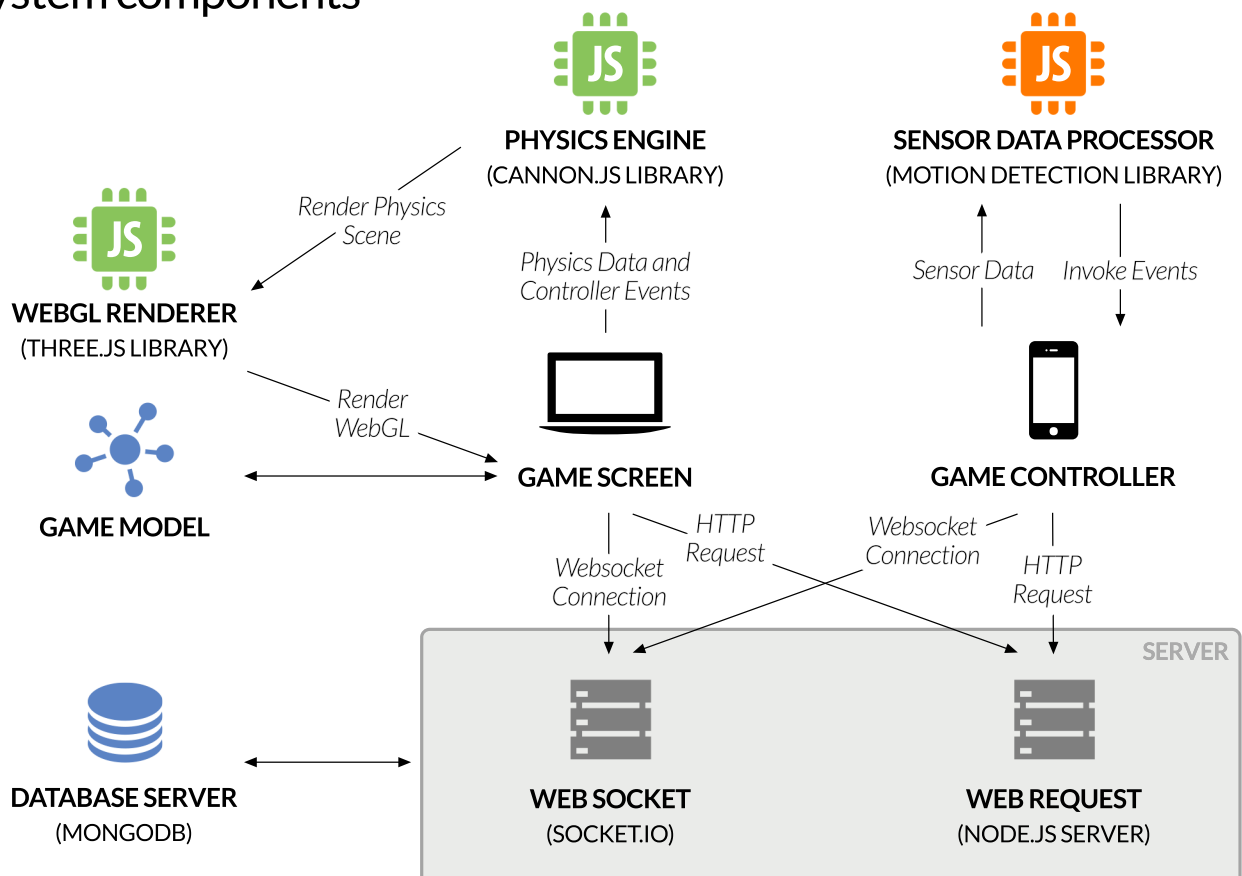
ystem components

JS
PHYSICS ENGINE
(CANNON.JS LIBRARY)

JS
SENSOR DATA PROCESSOR
(MOTION DETECTION LIBRARY)

Render Physics Scene

JS
WEBGL RENDERER
(THREE.JS LIBRARY)

Physics Data and Controller Events

Sensor Data

Invoke Events

Render WebGL

GAME MODEL

GAME SCREEN

GAME CONTROLLER

HTTP Request

Websocket Connection

Websocket Connection

HTTP Request

SERVER

DATABASE SERVER
(MONGODB)

WEB SOCKET
(SOCKET.IO)

WEB REQUEST
(NODE.JS SERVER)